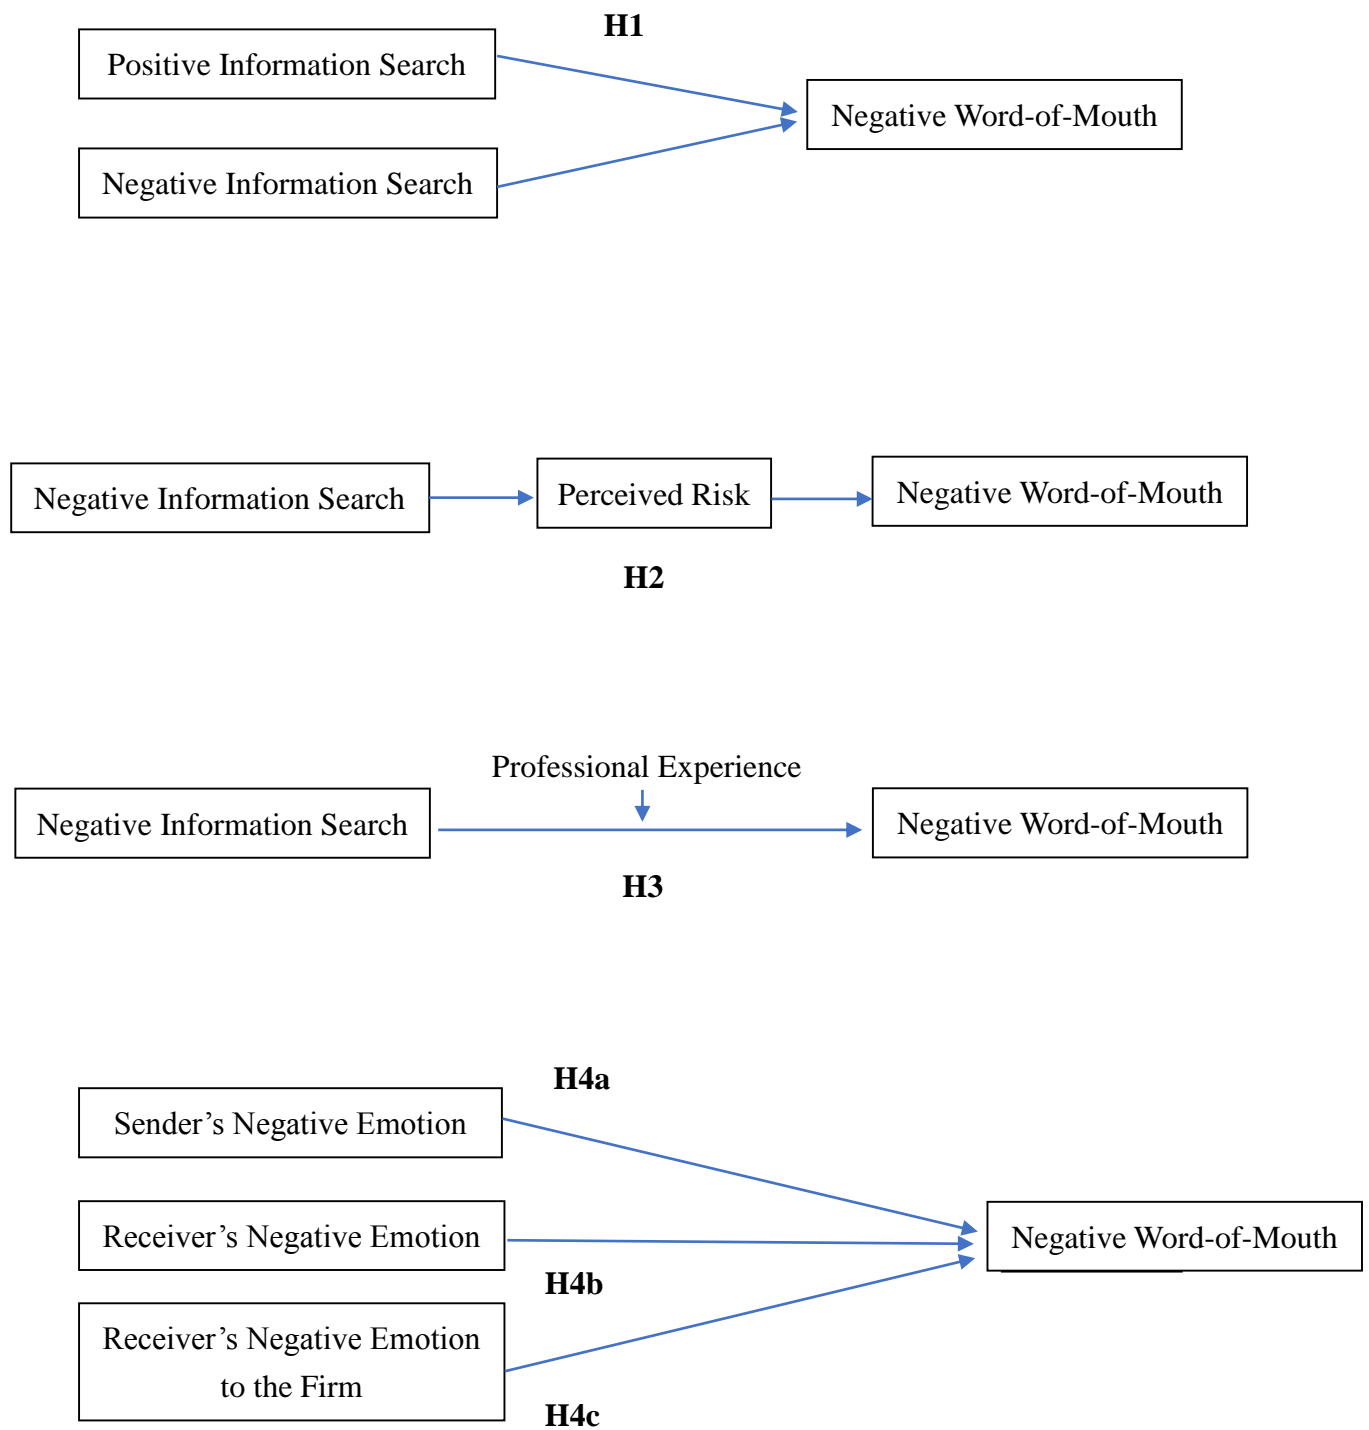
H1

Positive Information Search

Negative Information Search

Negative Word-of-Mouth

Negative Information Search

Perceived Risk

Negative Word-of-Mouth

H2

Professional Experience

Negative Information Search

Negative Word-of-Mouth

H3

H4a

Sender’s Negative Emotion

Receiver’s Negative Emotion

Negative Word-of-Mouth

H4b

Receiver’s Negative Emotion to the Firm

H4c